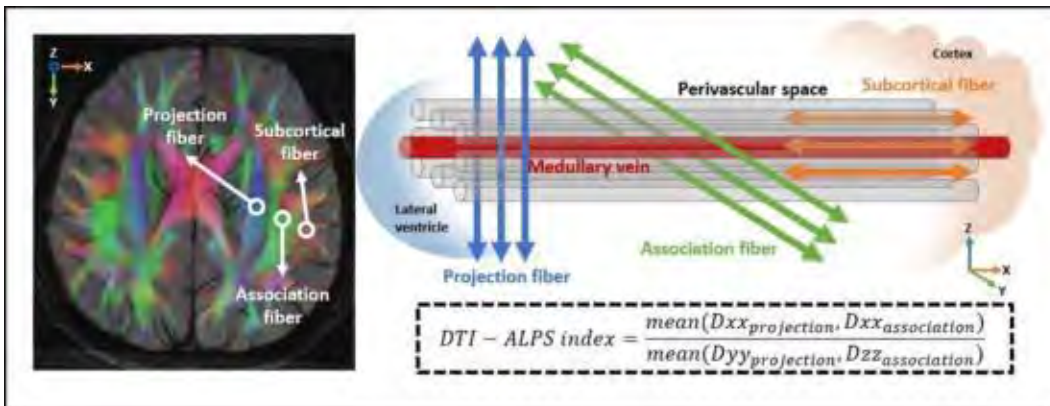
Z
X
Y
Projection fiber
Subcortical fiber
Association fiber
Cortex
Perivascular space
Subcortical fiber
Medullary vein
Lateral ventricle
Association fiber
Projection fiber
Z
X
Y

$DTI - ALPS\ index = \frac{mean(Dxx_{projection}, Dxx_{association})}{mean(Dyy_{projection}, Dzz_{association})}$